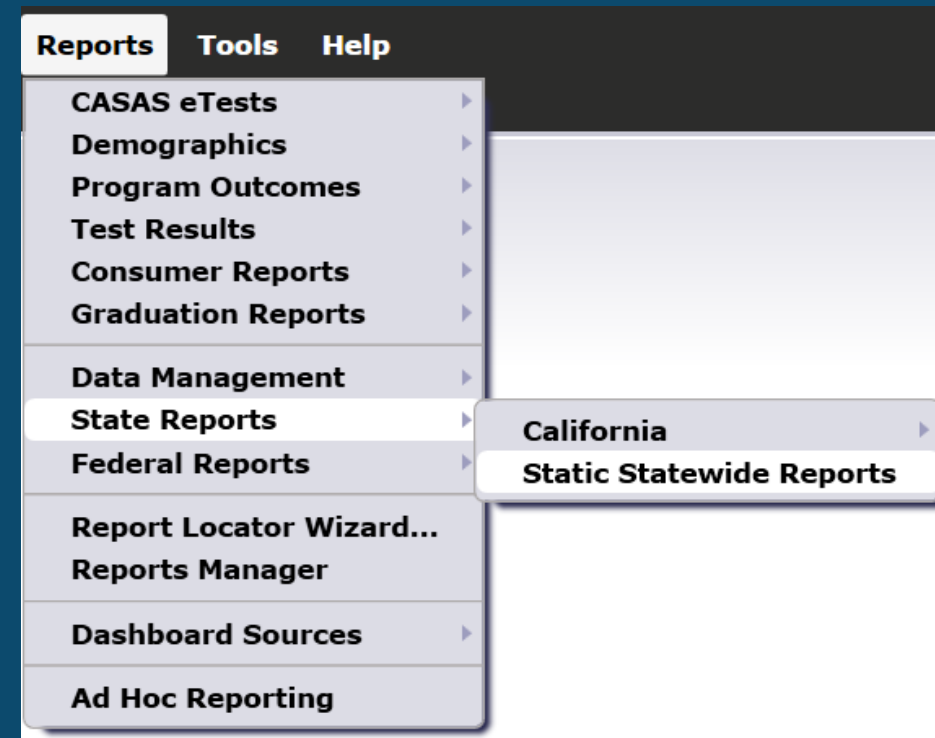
Reports Tools Help

CASAS eTests
Demographics
Program Outcomes
Test Results
Consumer Reports
Graduation Reports

Data Management
State Reports
Federal Reports

Report Locator Wizard...
Reports Manager

Dashboard Sources

Ad Hoc Reporting

California
Static Statewide Reports